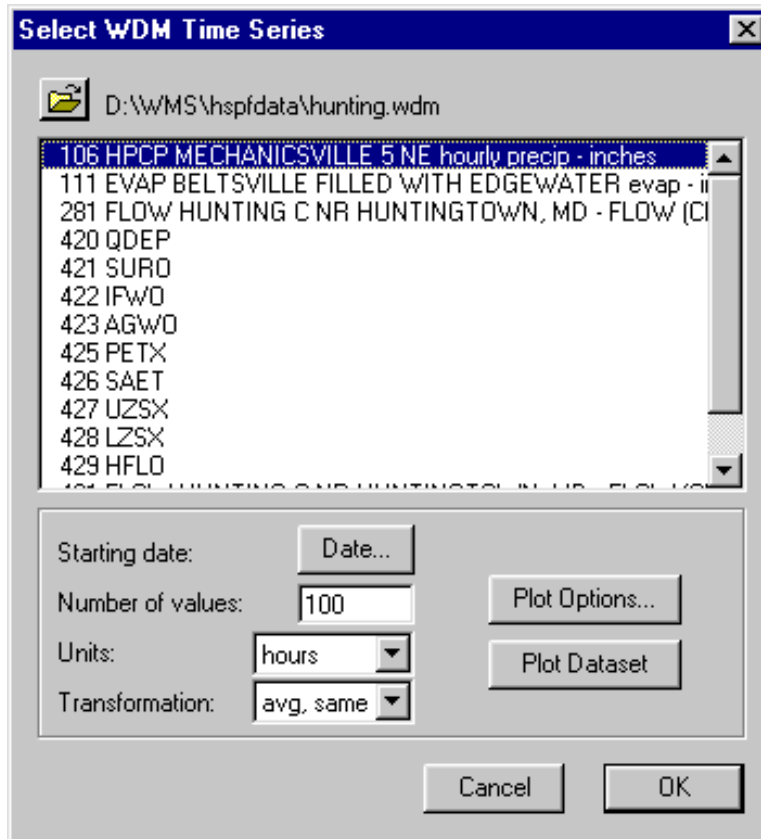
Select WDM Time Series

D:\WMS\hspfdata\hunting.wdm

106 HPCP MECHANICSVILLE 5 NE hourly precip - inches
111 EVAP BELTSVILLE FILLED WITH EDGEWATER evap - i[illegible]
281 FLOW HUNTING C NR HUNTINGTOWN, MD - FLOW (C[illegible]
420 QDEP
421 SURO
422 IFWO
423 AGWO
425 PETX
426 SAET
427 UZSX
428 LZSX
429 HFLO
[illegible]

Starting date: Date...
Number of values: 100
Units: hours
Transformation: avg, same

Plot Options...
Plot Dataset

Cancel
OK